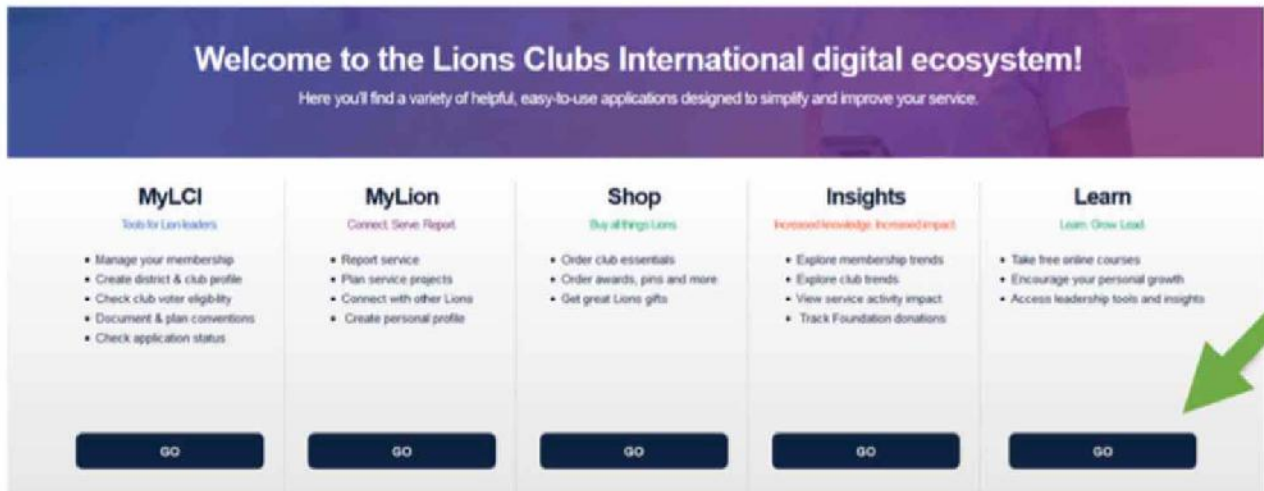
Welcome to the Lions Clubs International digital ecosystem!

Here you'll find a variety of helpful, easy-to-use applications designed to simplify and improve your service.

MyLCI

Tools for Lion leaders

- Manage your membership
- Create district & club profile
- Check club voter eligibility
- Document & plan conventions
- Check application status

GO

MyLion

Connect. Serve. Report.

- Report service
- Plan service projects
- Connect with other Lions
- Create personal profile

GO

Shop

Buy all things Lions

- Order club essentials
- Order awards, pins and more
- Get great Lions gifts

GO

Insights

Increased knowledge. Increased impact.

- Explore membership trends
- Explore club trends
- View service activity impact
- Track Foundation donations

GO

Learn

Learn. Grow. Lead.

- Take free online courses
- Encourage your personal growth
- Access leadership tools and insights

GO